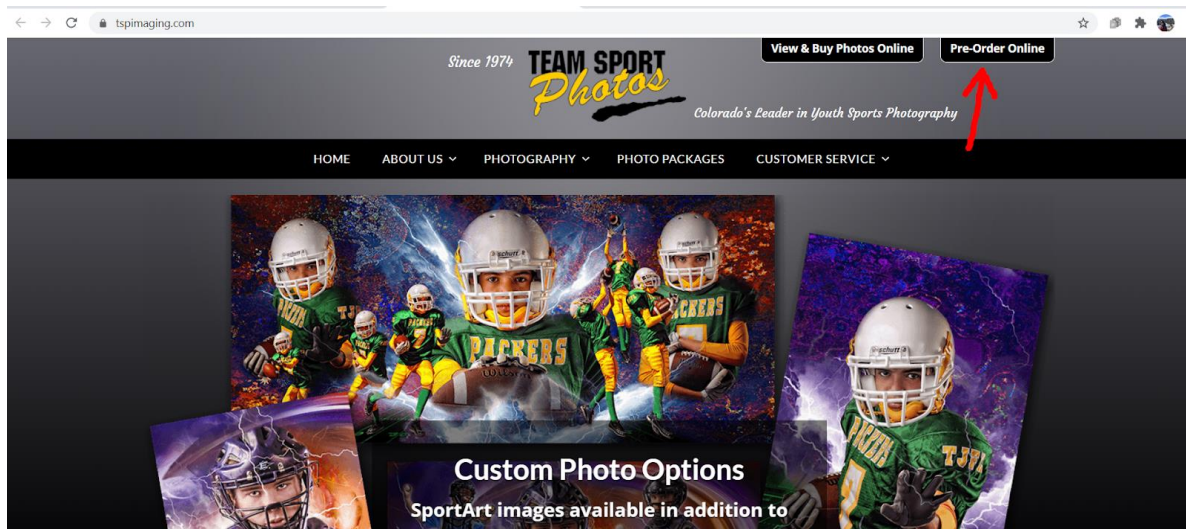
tspimaging.com

Since 1974 TEAM SPORT Photos

Colorado's Leader in Youth Sports Photography

View & Buy Photos Online

Pre-Order Online

HOME ABOUT US PHOTOGRAPHY PHOTO PACKAGES CUSTOMER SERVICE

PACKERS

PACKERS

Custom Photo Options

SportArt images available in addition to